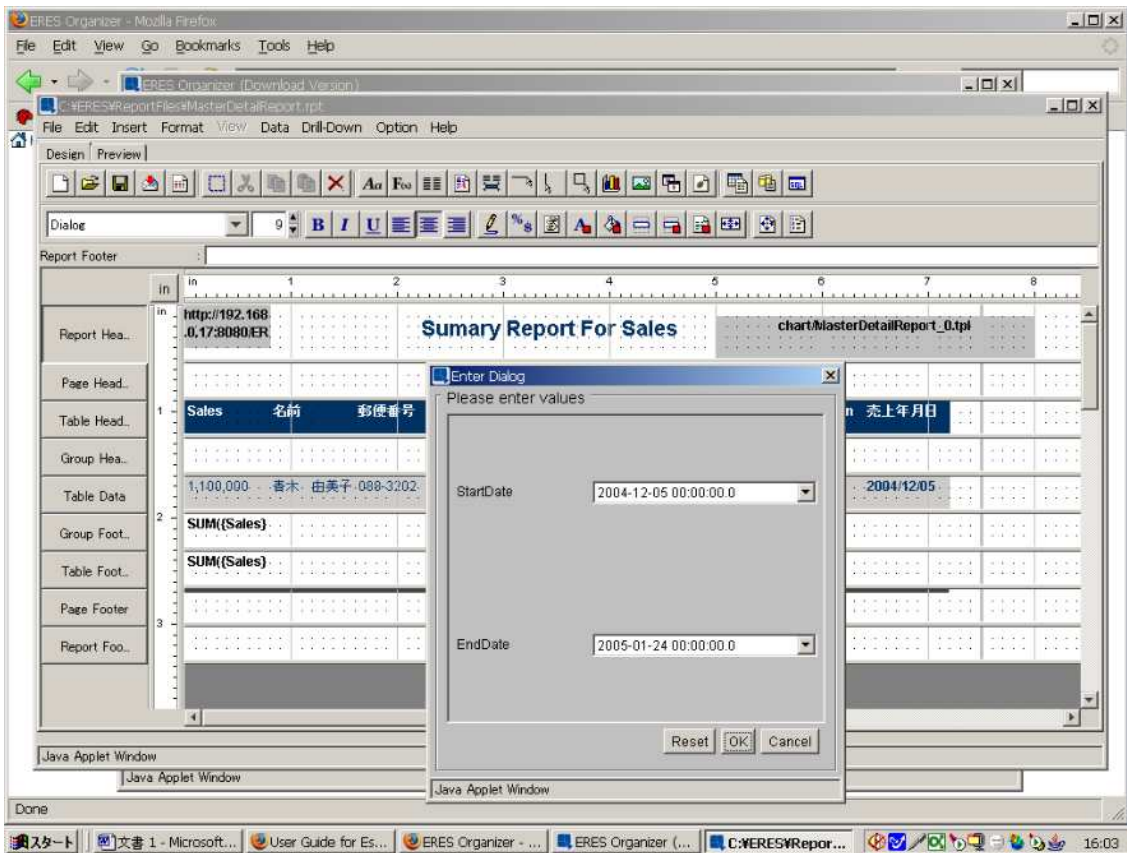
ERES Organizer - Mozilla Firefox

File Edit View Go Bookmarks Tools Help

ERES Organizer (Download Version)

C:¥ERES¥ReportFiles¥MasterDetailReport.rpt

File Edit Insert Format View Data Drill-Down Option Help

Design Preview

Dialog 9 B I U

Report Footer :

in

Report Hea..

Page Head..

Table Head..

Group Hea..

Table Data

Group Foot..

Table Foot..

Page Footer

Report Foo..

http://192.168.0.17:8080/ER

Sumary Report For Sales

chart/MasterDetailReport_0.tpl

Sales 名前 郵便番号

売上年月日

1,100,000 香木 由美子 088-3202

2004/12/05

SUM({Sales}

SUM({Sales}

Enter Dialog

Please enter values

StartDate 2004-12-05 00:00:00.0

EndDate 2005-01-24 00:00:00.0

Reset OK Cancel

Java Applet Window

Java Applet Window

Java Applet Window

Done

スタート 文書 1 - Microsoft... User Guide for Es... ERES Organizer - ... ERES Organizer (... C:¥ERES¥Repor... 16:03